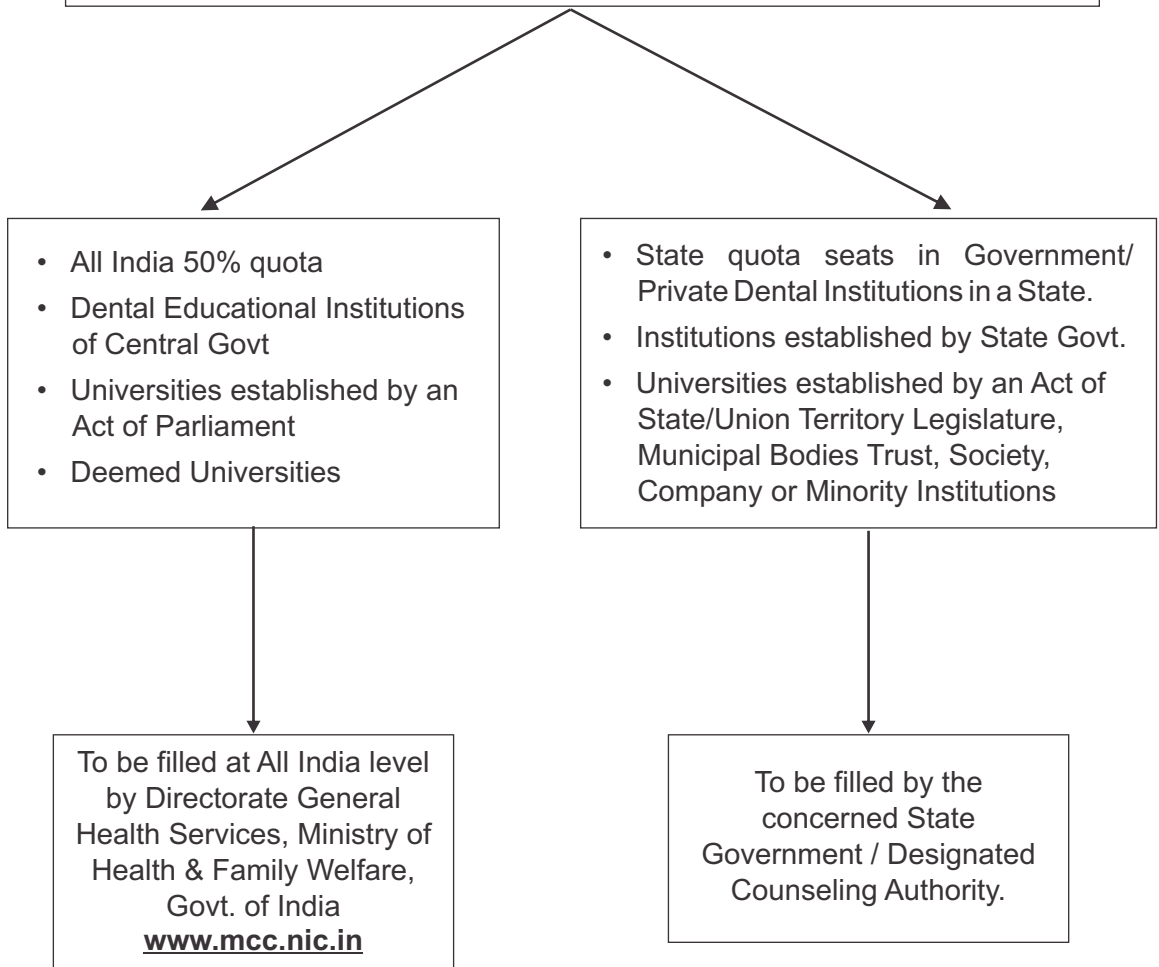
• All India 50% quota
• Dental Educational Institutions of Central Govt
• Universities established by an Act of Parliament
• Deemed Universities

• State quota seats in Government/ Private Dental Institutions in a State.
• Institutions established by State Govt.
• Universities established by an Act of State/Union Territory Legislature, Municipal Bodies Trust, Society, Company or Minority Institutions

To be filled at All India level by Directorate General Health Services, Ministry of Health & Family Welfare, Govt. of India **www.mcc.nic.in**

To be filled by the concerned State Government / Designated Counseling Authority.